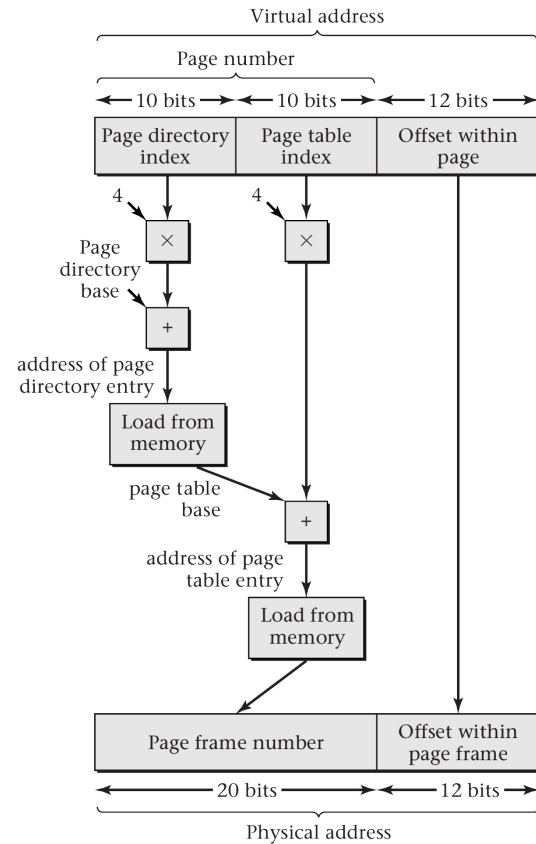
Virtual address

Page number

10 bits

10 bits

12 bits

Page directory index

Page table index

Offset within page

4

$\times$

4

$\times$

Page directory base

+

address of page directory entry

Load from memory

page table base

+

address of page table entry

Load from memory

Page frame number

Offset within page frame

20 bits

12 bits

Physical address